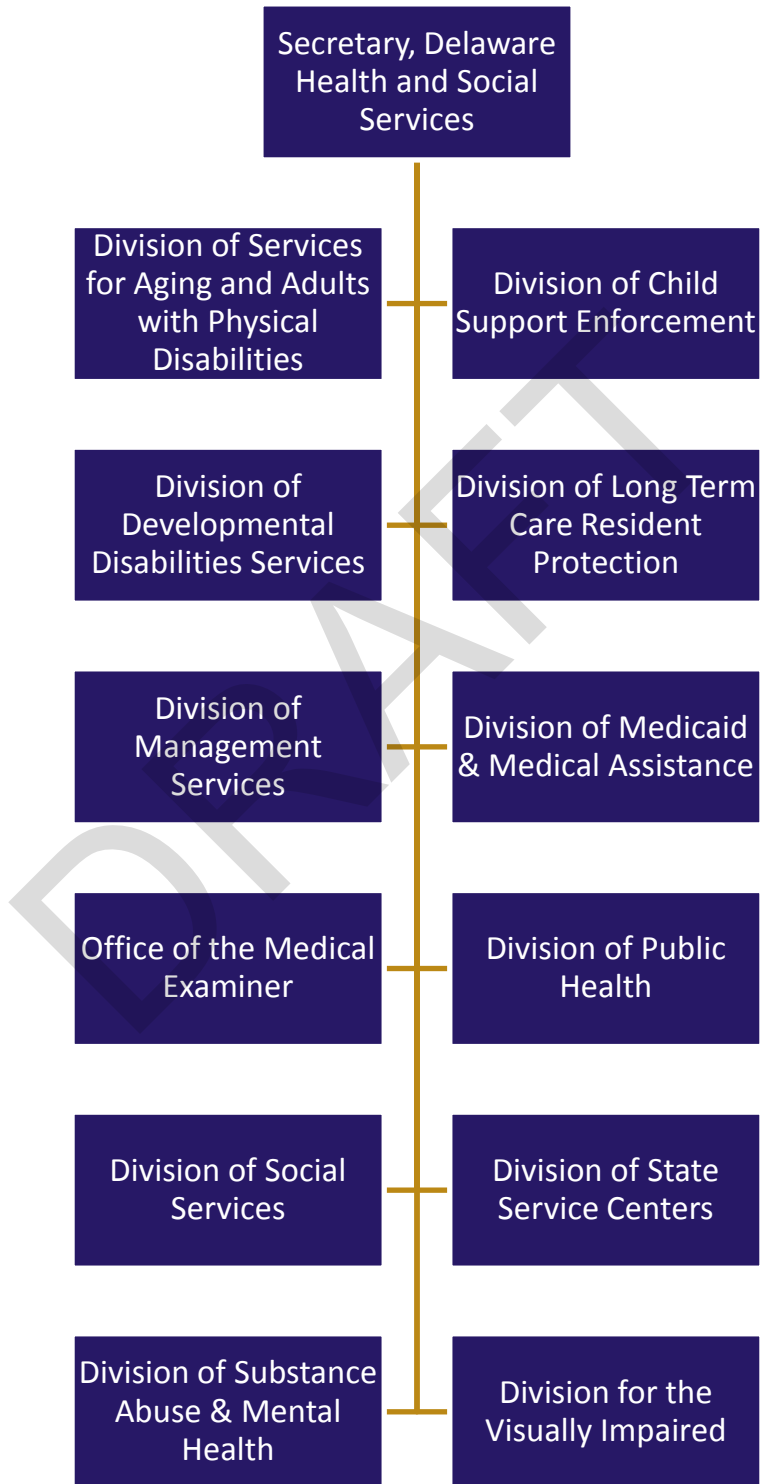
Secretary, Delaware Health and Social Services

Division of Services for Aging and Adults with Physical Disabilities

Division of Child Support Enforcement

Division of Developmental Disabilities Services

Division of Long Term Care Resident Protection

Division of Management Services

Division of Medicaid & Medical Assistance

Office of the Medical Examiner

Division of Public Health

Division of Social Services

Division of State Service Centers

Division of Substance Abuse & Mental Health

Division for the Visually Impaired

DRAFT